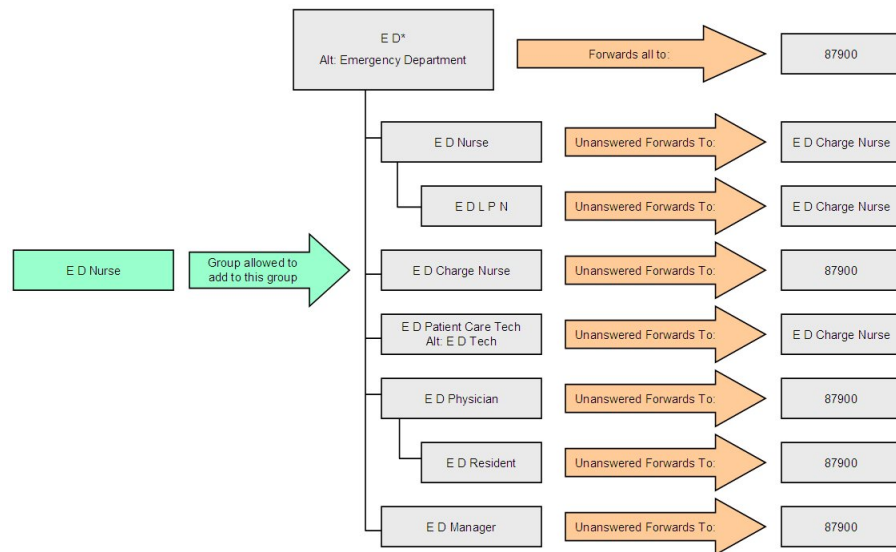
E D*
Alt: Emergency Department

Forwards all to:

87900

E D Nurse

Unanswered Forwards To:

E D Charge Nurse

E D L P N

Unanswered Forwards To:

E D Charge Nurse

E D Nurse

Group allowed to add to this group

E D Charge Nurse

Unanswered Forwards To:

87900

E D Patient Care Tech
Alt: E D Tech

Unanswered Forwards To:

E D Charge Nurse

E D Physician

Unanswered Forwards To:

87900

E D Resident

Unanswered Forwards To:

87900

E D Manager

Unanswered Forwards To:

87900